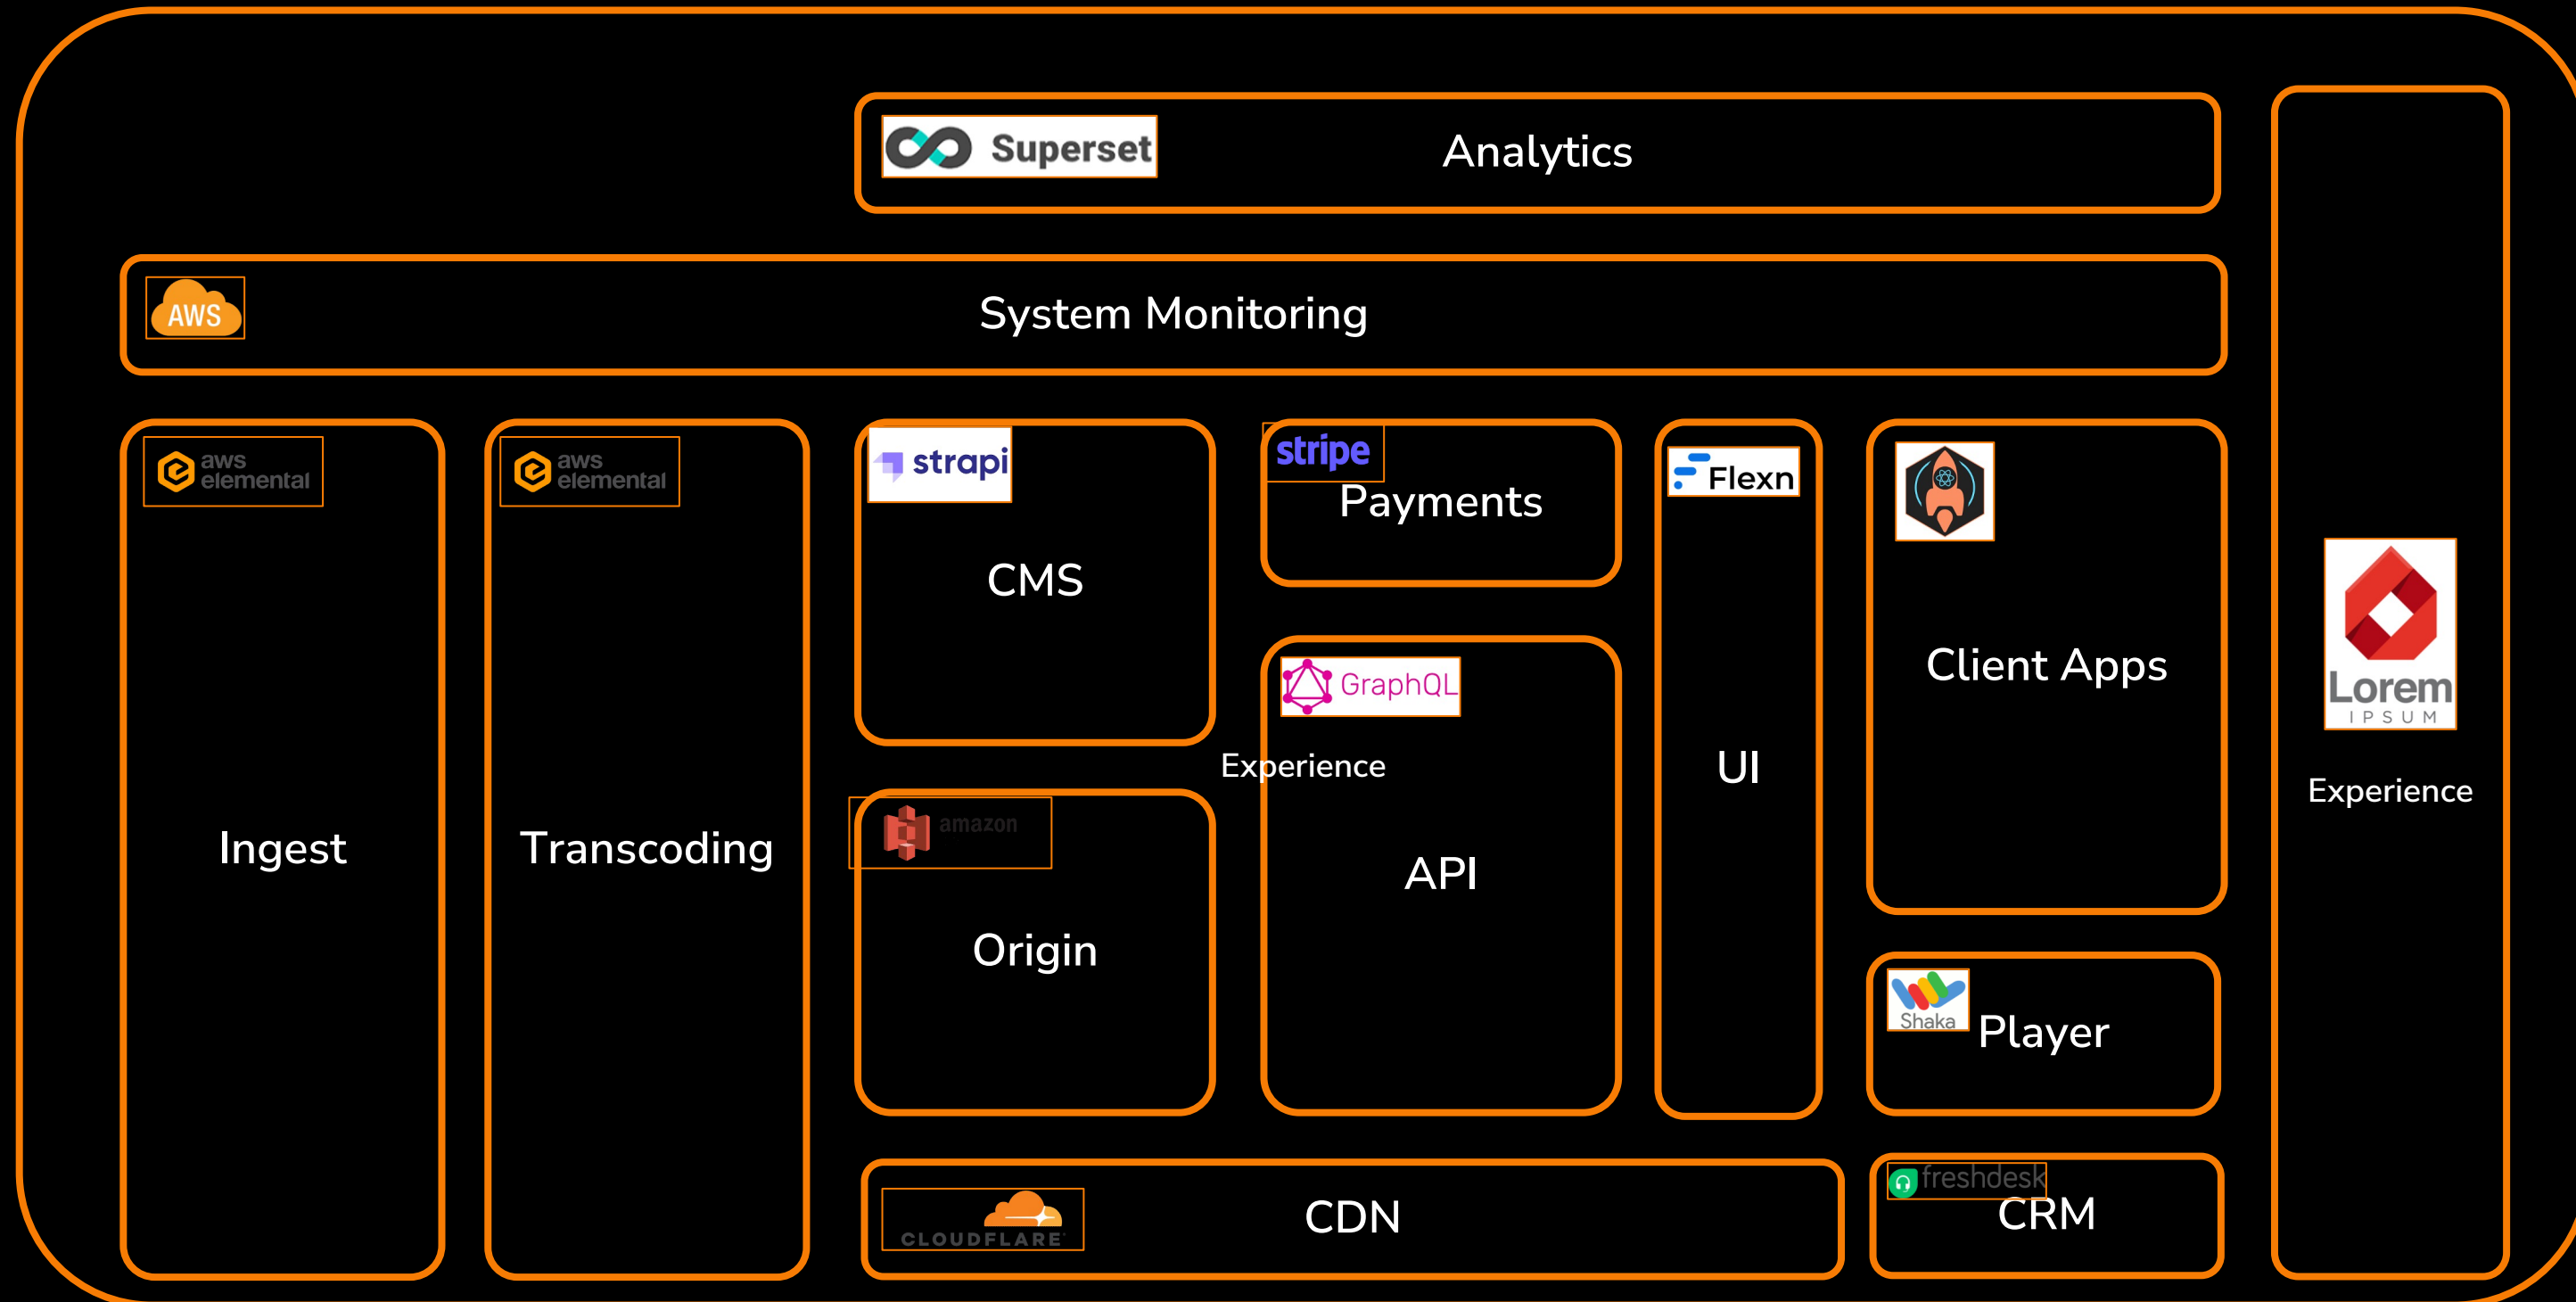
Superset
Analytics

AWS
System Monitoring

aws elemental
Ingest

aws elemental
Transcoding

strapi
CMS

stripe
Payments

Flexn
UI

Client Apps

Lorem
IPSUM
Experience

GraphQL
Experience
API

amazon
Origin

Shaka
Player

CLOUDFLARE
CDN

freshdesk
CRM